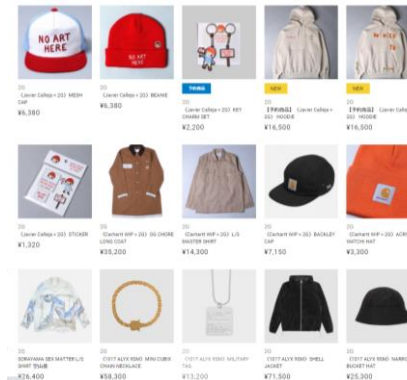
NO ART HERE

2G
Clarver Calleja × 2G) MESH CAP
¥6,380

2G
Clarver Calleja × 2G) BEANIE
¥6,380

THING
2G
Clarver Calleja × 2G) KEY CHARM SET
¥2,200

NEW
2G
【予約商品】 Clarver Calleja × 2G) HOODIE
¥16,500

NEW
2G
【予約商品】 Clarver Calleja × 2G) HOODIE
¥16,500

2G
Clarver Calleja × 2G) STICKER
¥1,320

2G
(Carhartt WIP × 2G) OG CHORE LONG COAT
¥35,200

2G
(Carhartt WIP × 2G) L/S MASTER SHIRT
¥14,300

2G
(Carhartt WIP × 2G) BACKLEY CAP
¥7,150

2G
(Carhartt WIP × 2G) ACRYLIC WATCH HAT
¥3,300

2G
SORAYAMA SEX MATTER L/S SHIRT 空山基
¥26,400

2G
(1017 ALYX 9SM) MINI CUBIX CHAIN NECKLACE
¥59,300

2G
(1017 ALYX 9SM) MILITARY TAG
¥13,200

2G
(1017 ALYX 9SM) SHELL JACKET
¥71,500

2G
(1017 ALYX 9SM) NARROW BUCKET HAT
¥25,300